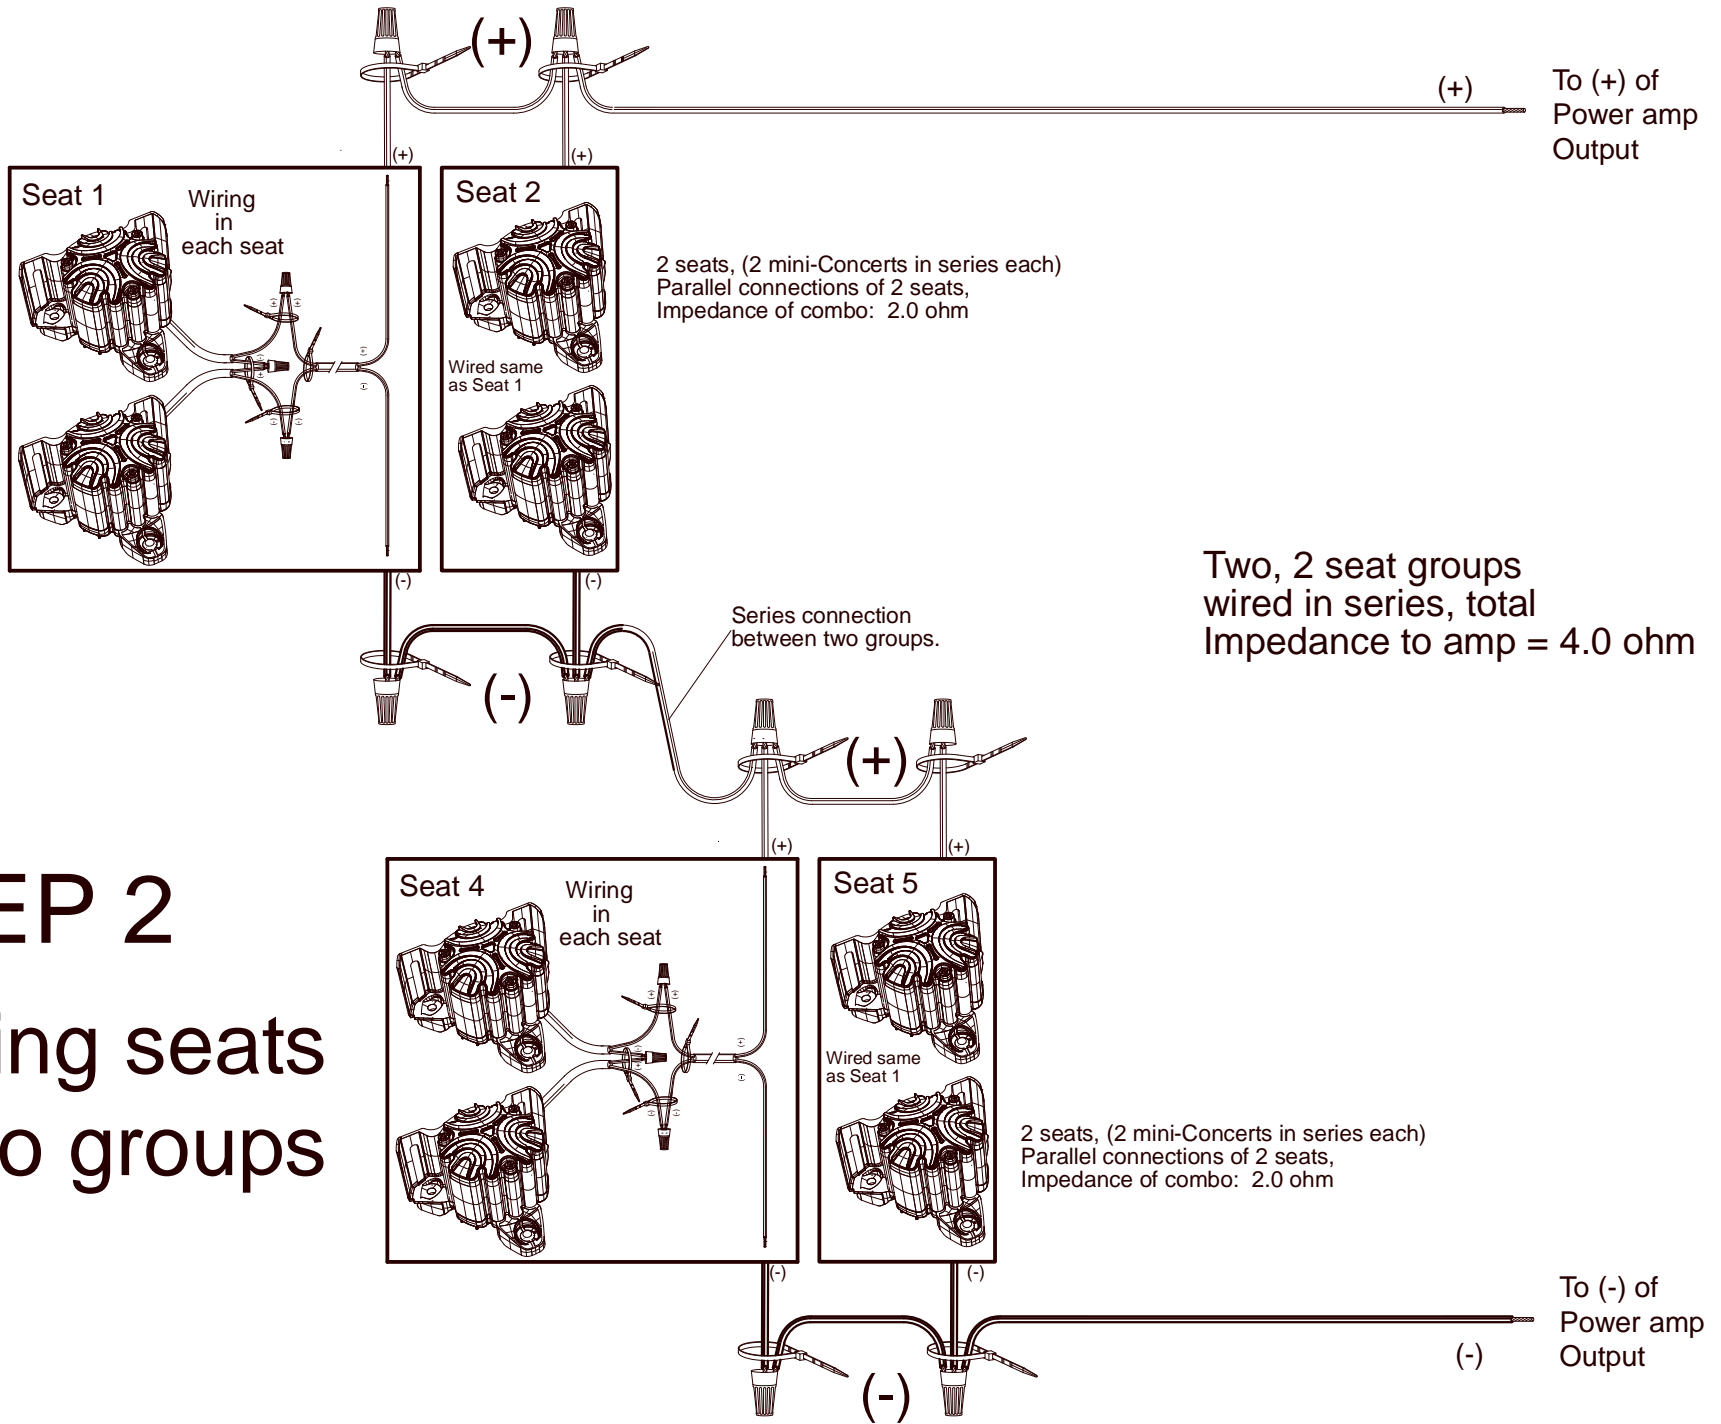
(+)

(+)

To (+) of Power amp Output

(+)

(+)

Seat 1

Wiring in each seat

Seat 2

2 seats, (2 mini-Concerts in series each) Parallel connections of 2 seats, Impedance of combo: 2.0 ohm

Wired same as Seat 1

Two, 2 seat groups wired in series, total Impedance to amp = 4.0 ohm

(-)

(-)

Series connection between two groups.

(-)

(+)

EP 2

ing seats

o groups

(+)

(+)

Seat 4

Wiring in each seat

Seat 5

Wired same as Seat 1

2 seats, (2 mini-Concerts in series each) Parallel connections of 2 seats, Impedance of combo: 2.0 ohm

(-)

(-)

To (-) of Power amp Output

(-)

(-)